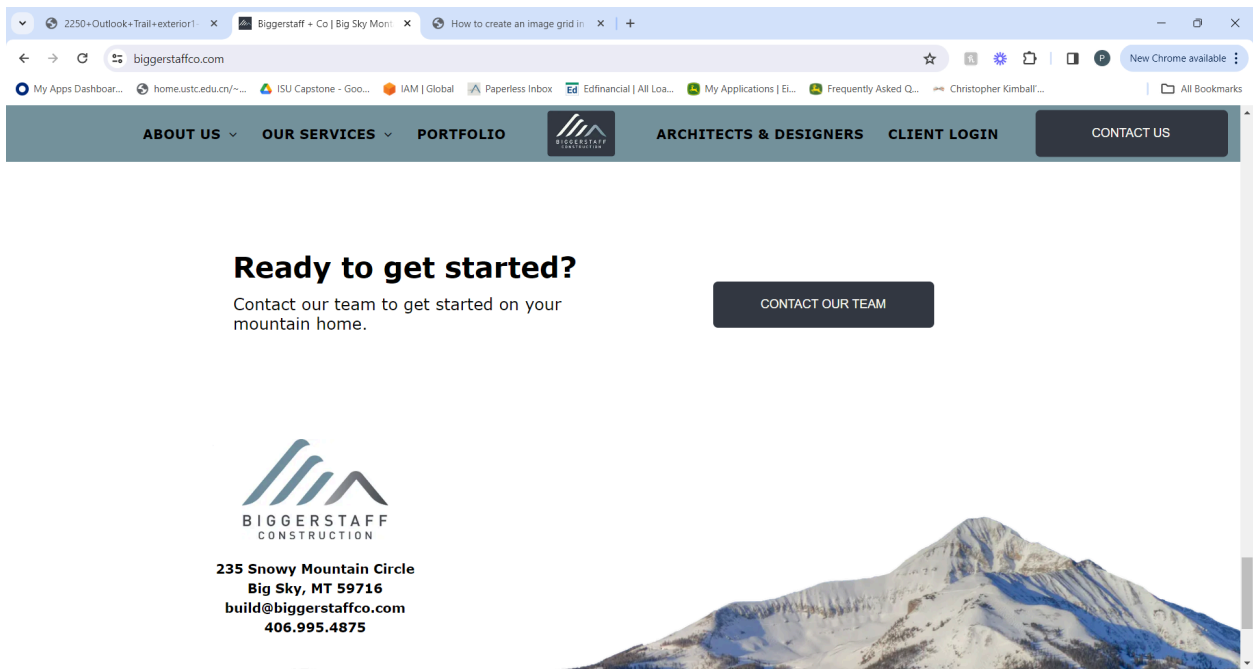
2250+Outlook+Trail+exterior1 ×
Biggerstaff + Co | Big Sky Mont ×
How to create an image grid in ×
+

biggerstaffco.com

New Chrome available

My Apps Dashboar... home.ustc.edu.cn/~... ISU Capstone - Goo... IAM | Global Paperless Inbox Edfinancial | All Loa... My Applications | Ei... Frequently Asked Q... Christopher Kimball'... All Bookmarks

ABOUT US OUR SERVICES PORTFOLIO ARCHITECTS & DESIGNERS CLIENT LOGIN CONTACT US

Ready to get started?

Contact our team to get started on your mountain home.

CONTACT OUR TEAM

BIGGERSTAFF
CONSTRUCTION

235 Snowy Mountain Circle
Big Sky, MT 59716
build@biggerstaffco.com
406.995.4875